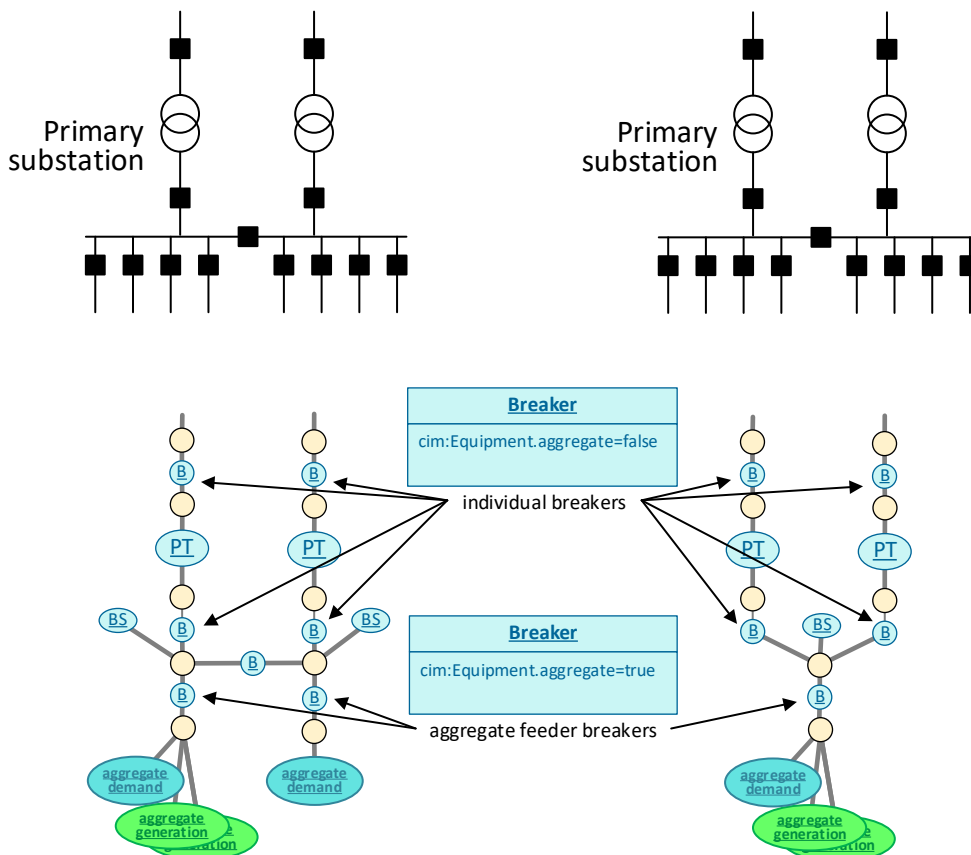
Primary substation

Primary substation

Breaker

cim:Equipment.aggregate=false

individual breakers

B

B

PT

PT

BS

B

B

BS

B

B

B

aggregate demand

aggregate generation

aggregate demand

Breaker

cim:Equipment.aggregate=true

aggregate feeder breakers

B

B

PT

PT

B

BS

B

B

aggregate demand

aggregate generation